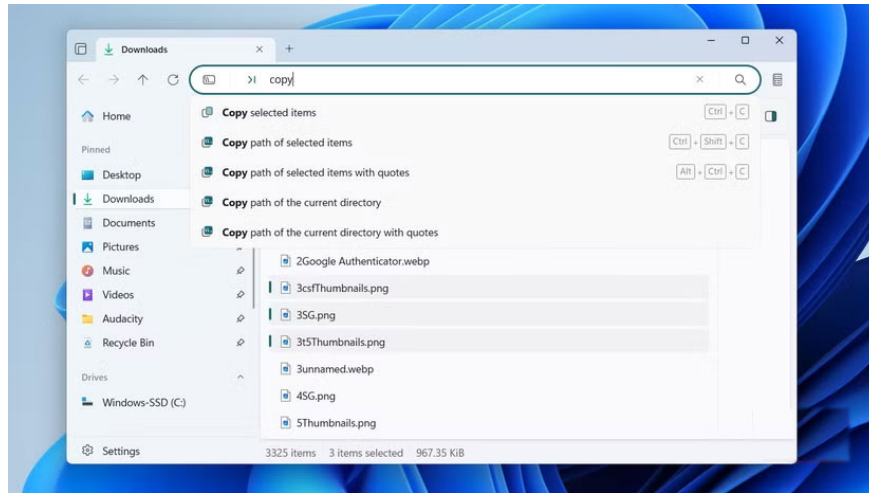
Downloads

> copy

Copy selected items Ctrl + C

Copy path of selected items Ctrl + Shift + C

Copy path of selected items with quotes Alt + Ctrl + C

Copy path of the current directory

Copy path of the current directory with quotes

Home

Pinned

Desktop

Downloads

Documents

Pictures

Music

Videos

Audacity

Recycle Bin

Drives

Windows-SSD (C:)

Settings

2Google Authenticator.webp

3csfThumbnails.png

3SG.png

3t5Thumbnails.png

3unnamed.webp

4SG.png

5Thumbnails.png

3325 items | 3 items selected | 967.35 KiB